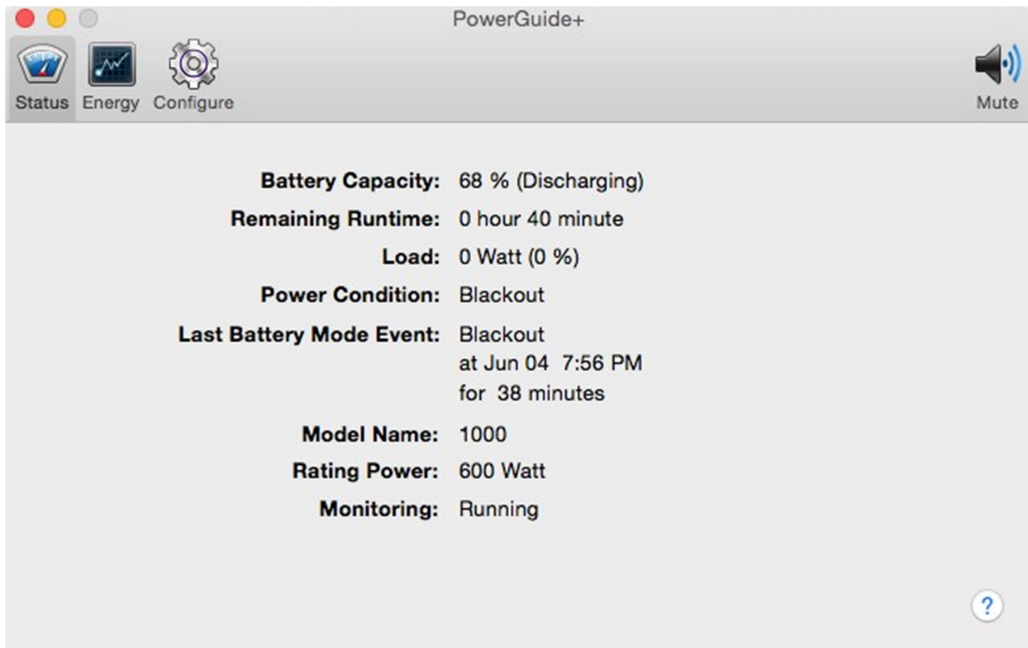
PowerGuide+

Status Energy Configure

Mute

Battery Capacity: 68 % (Discharging)
Remaining Runtime: 0 hour 40 minute
Load: 0 Watt (0 %)
Power Condition: Blackout
Last Battery Mode Event: Blackout at Jun 04 7:56 PM for 38 minutes
Model Name: 1000
Rating Power: 600 Watt
Monitoring: Running

?